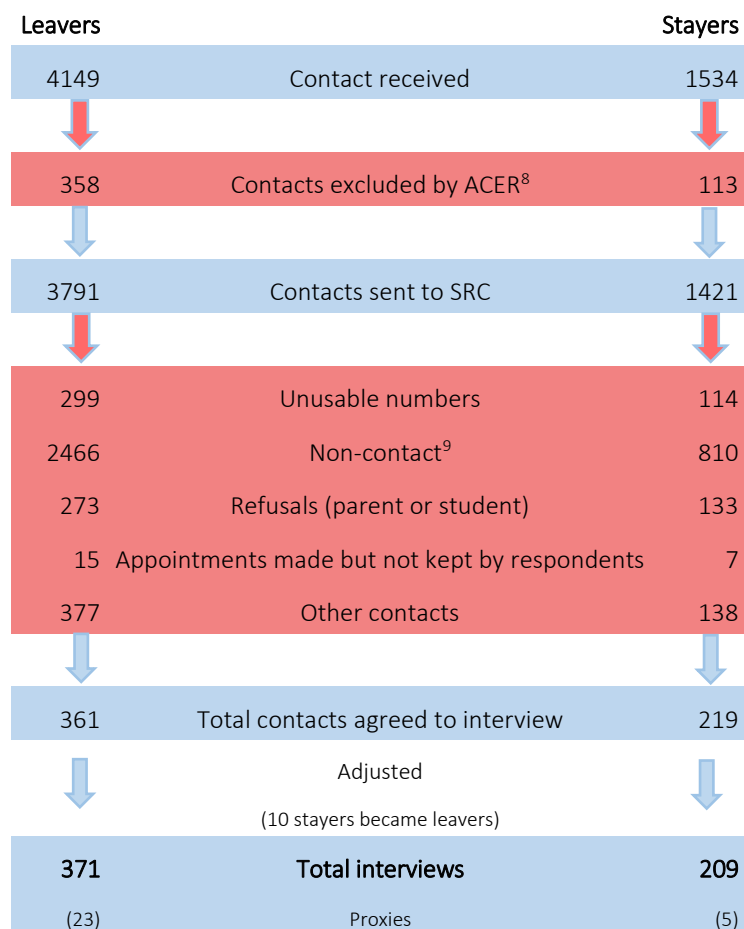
| Leavers | | Stayers |
|---|---|---|
| 4149 | Contact received | 1534 |
| 358 | Contacts excluded by ACER$^8$ | 113 |
| 3791 | Contacts sent to SRC | 1421 |
| 299 | Unusable numbers | 114 |
| 2466 | Non-contact$^9$ | 810 |
| 273 | Refusals (parent or student) | 133 |
| 15 | Appointments made but not kept by respondents | 7 |
| 377 | Other contacts | 138 |
| 361 | Total contacts agreed to interview | 219 |
| | Adjusted (10 stayers became leavers) | |
| **371** | **Total interviews** | **209** |
| (23) | Proxies | (5) |